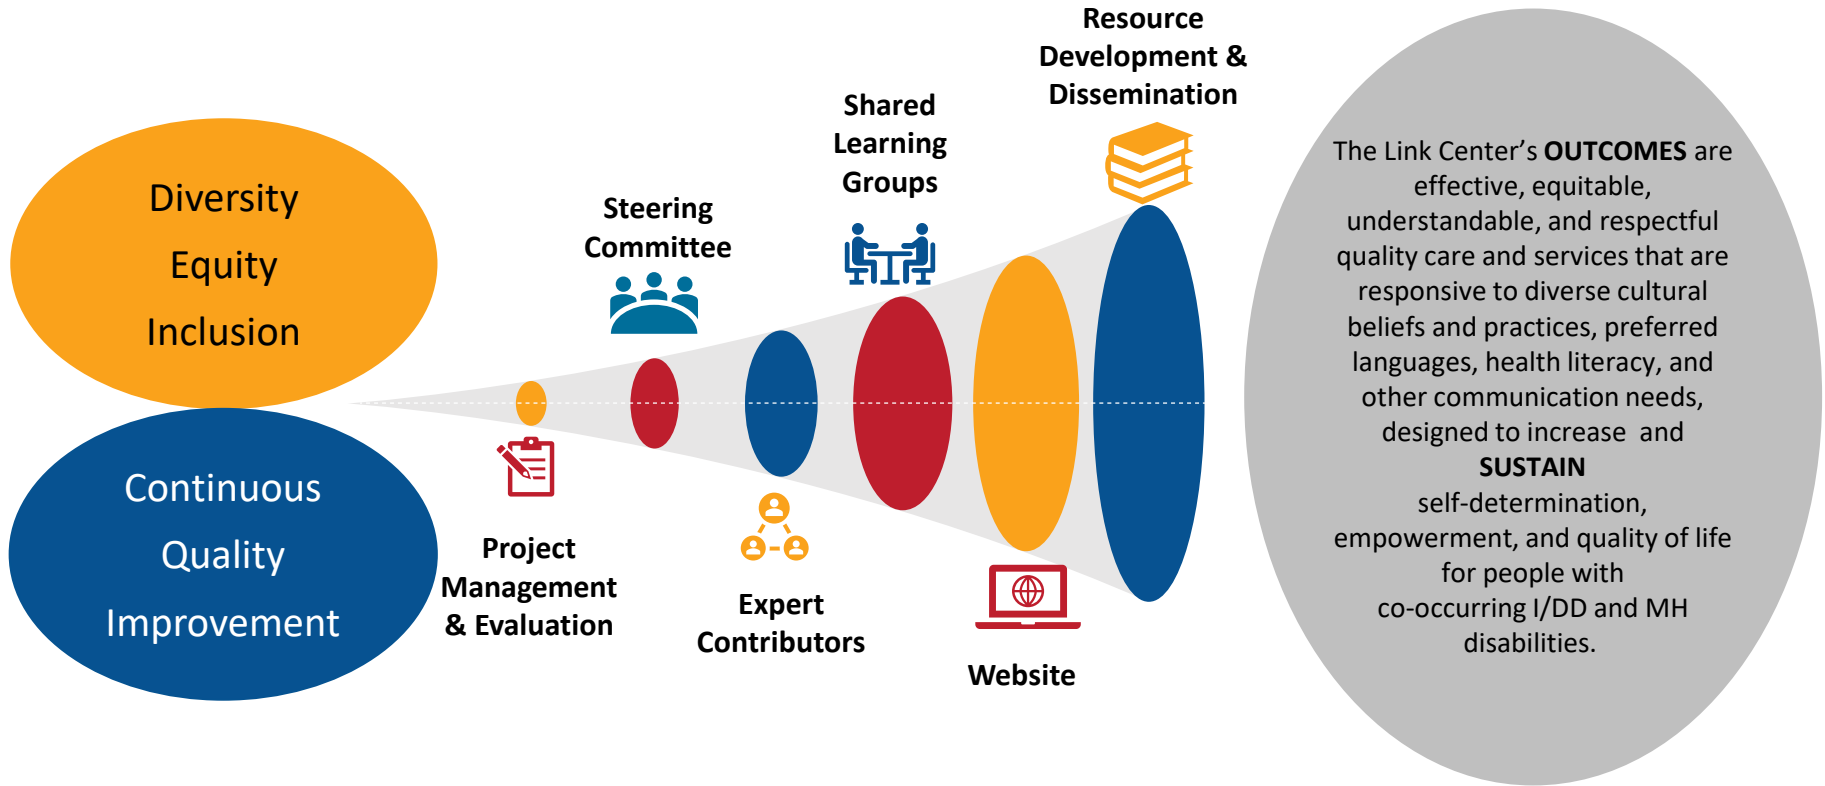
Diversity
Equity
Inclusion

Continuous
Quality
Improvement

Steering Committee

Shared Learning Groups

Resource Development & Dissemination

Project Management & Evaluation

Expert Contributors

Website

The Link Center's **OUTCOMES** are effective, equitable, understandable, and respectful quality care and services that are responsive to diverse cultural beliefs and practices, preferred languages, health literacy, and other communication needs, designed to increase and **SUSTAIN** self-determination, empowerment, and quality of life for people with co-occurring I/DD and MH disabilities.